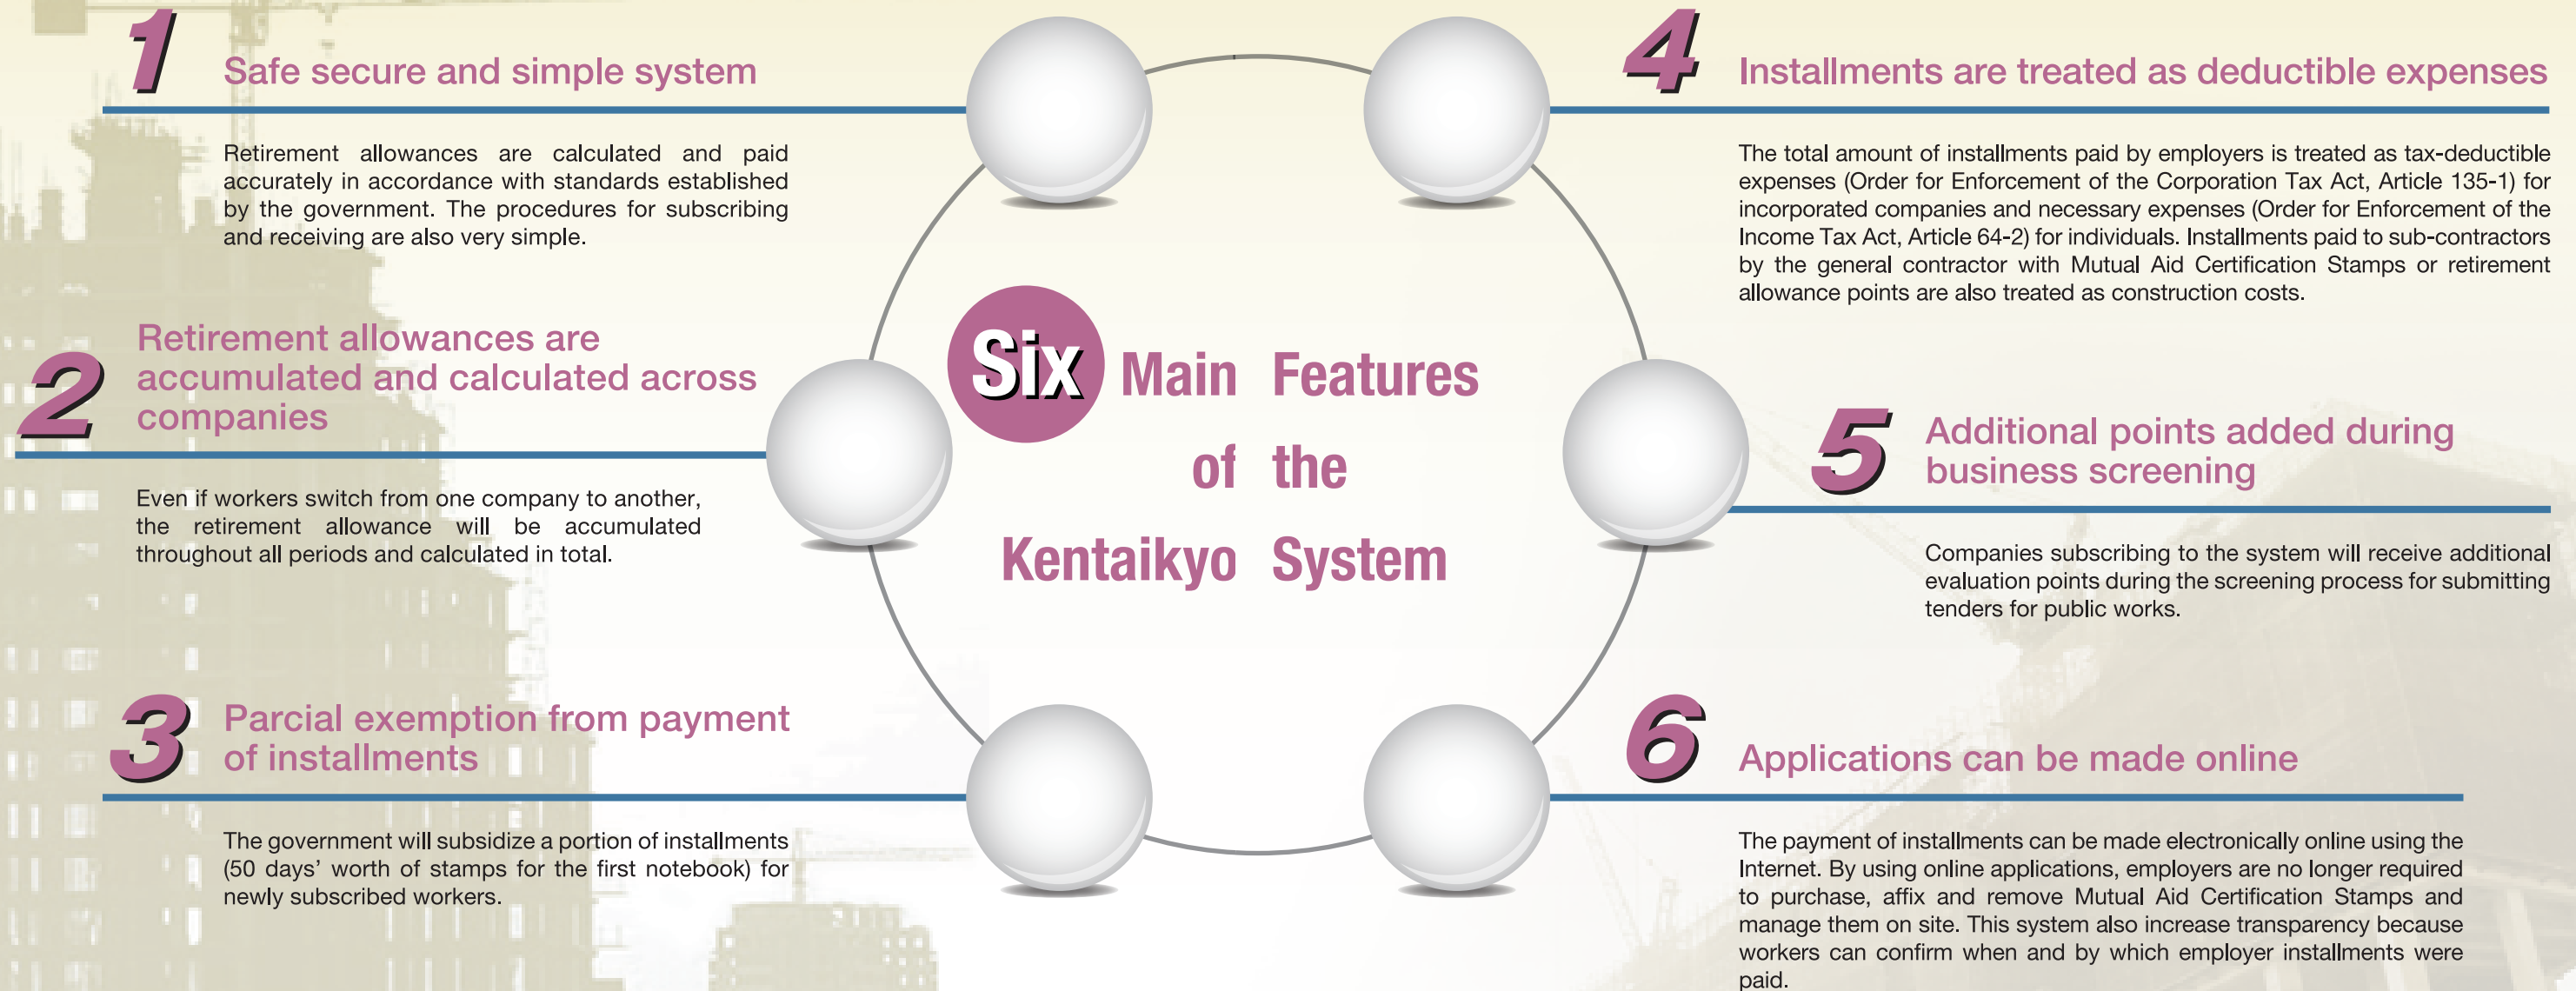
1 Safe secure and simple system

Retirement allowances are calculated and paid accurately in accordance with standards established by the government. The procedures for subscribing and receiving are also very simple.

2 Retirement allowances are accumulated and calculated across companies

Even if workers switch from one company to another, the retirement allowance will be accumulated throughout all periods and calculated in total.

3 Parcial exemption from payment of installments

The government will subsidize a portion of installments (50 days' worth of stamps for the first notebook) for newly subscribed workers.

Six Main Features of the Kentaikyo System

4 Installments are treated as deductible expenses

The total amount of installments paid by employers is treated as tax-deductible expenses (Order for Enforcement of the Corporation Tax Act, Article 135-1) for incorporated companies and necessary expenses (Order for Enforcement of the Income Tax Act, Article 64-2) for individuals. Installments paid to sub-contractors by the general contractor with Mutual Aid Certification Stamps or retirement allowance points are also treated as construction costs.

5 Additional points added during business screening

Companies subscribing to the system will receive additional evaluation points during the screening process for submitting tenders for public works.

6 Applications can be made online

The payment of installments can be made electronically online using the Internet. By using online applications, employers are no longer required to purchase, affix and remove Mutual Aid Certification Stamps and manage them on site. This system also increase transparency because workers can confirm when and by which employer installments were paid.